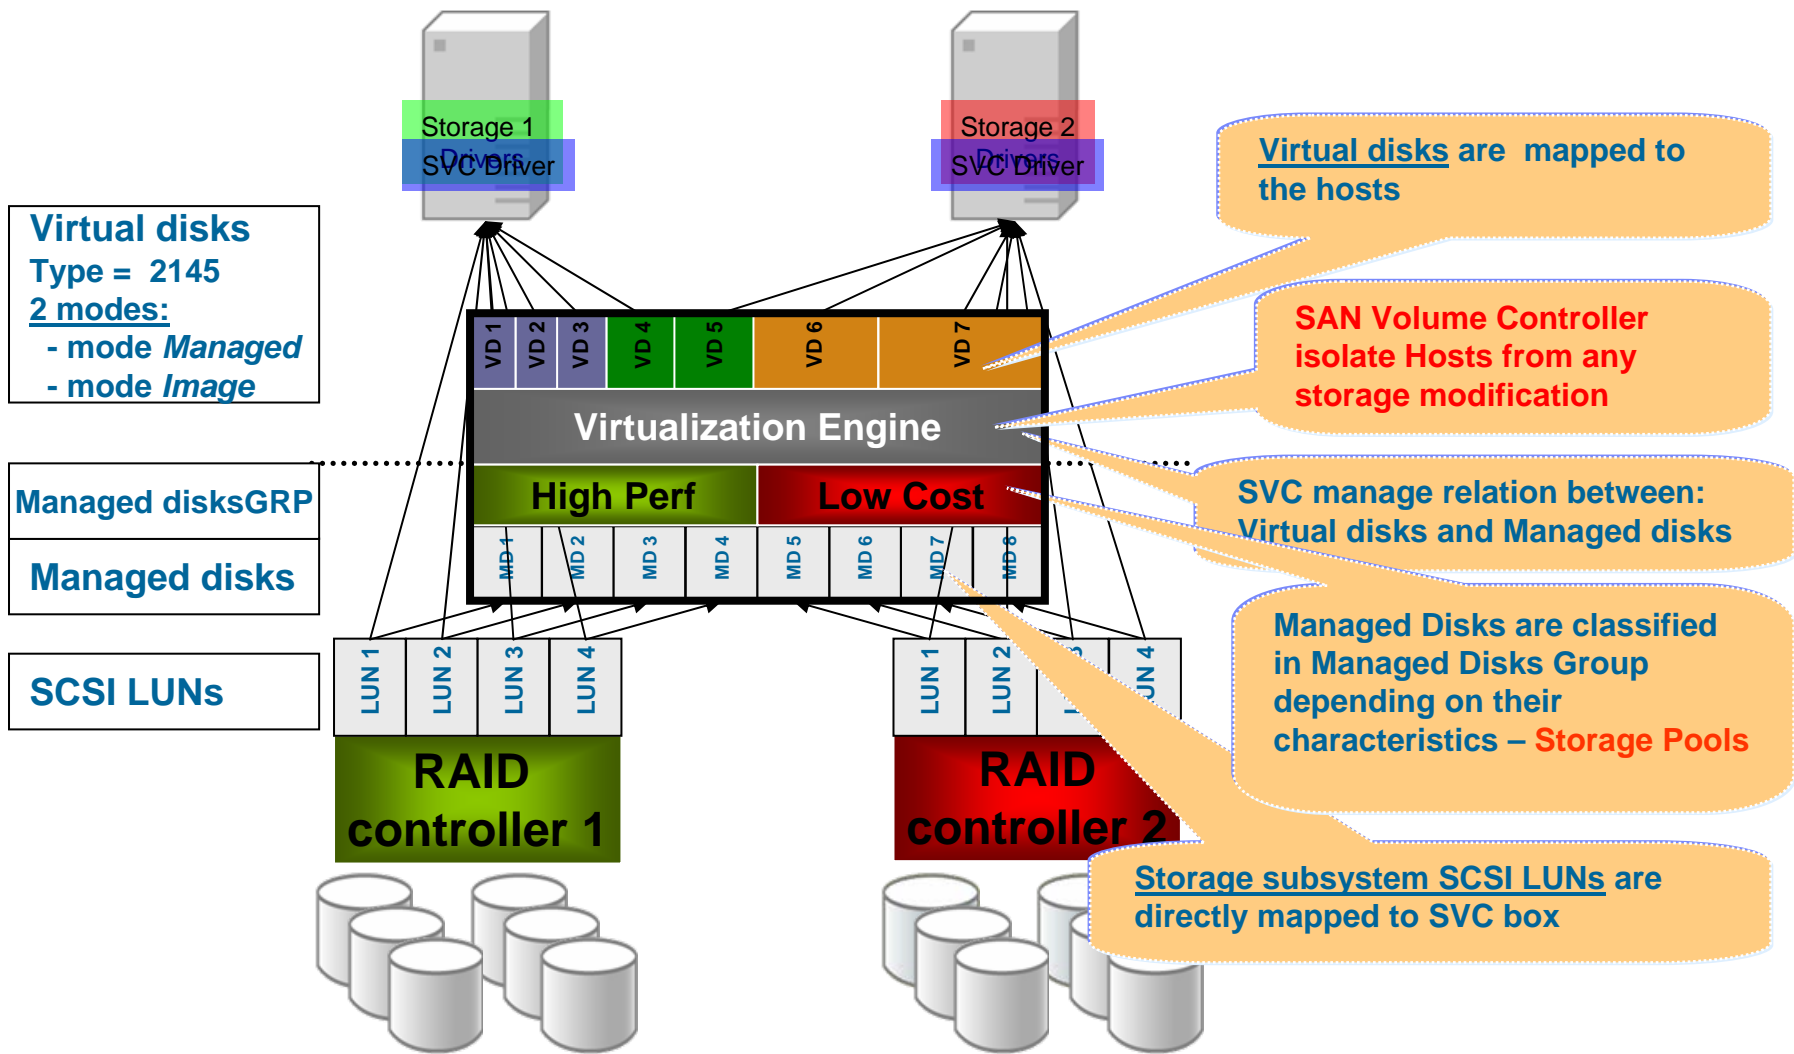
Storage 1
Drivers
SVC Driver

Storage 2
Drivers
SVC Driver

Virtual disks
Type = 2145
2 modes:
- mode *Managed*
- mode *Image*

Managed disksGRP

Managed disks

SCSI LUNs

VD 1 VD 2 VD 3 VD 4 VD 5 VD 6 VD 7

Virtualization Engine

High Perf

Low Cost

MD 1 MD 2 MD 3 MD 4 MD 5 MD 6 MD 7 MD 8

LUN 1 LUN 2 LUN 3 LUN 4

RAID controller 1

LUN 1 LUN 2 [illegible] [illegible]UN 4

RAID controller 2

Virtual disks are mapped to the hosts

SAN Volume Controller isolate Hosts from any storage modification

SVC manage relation between: Virtual disks and Managed disks

Managed Disks are classified in Managed Disks Group depending on their characteristics – Storage Pools

Storage subsystem SCSI LUNs are directly mapped to SVC box